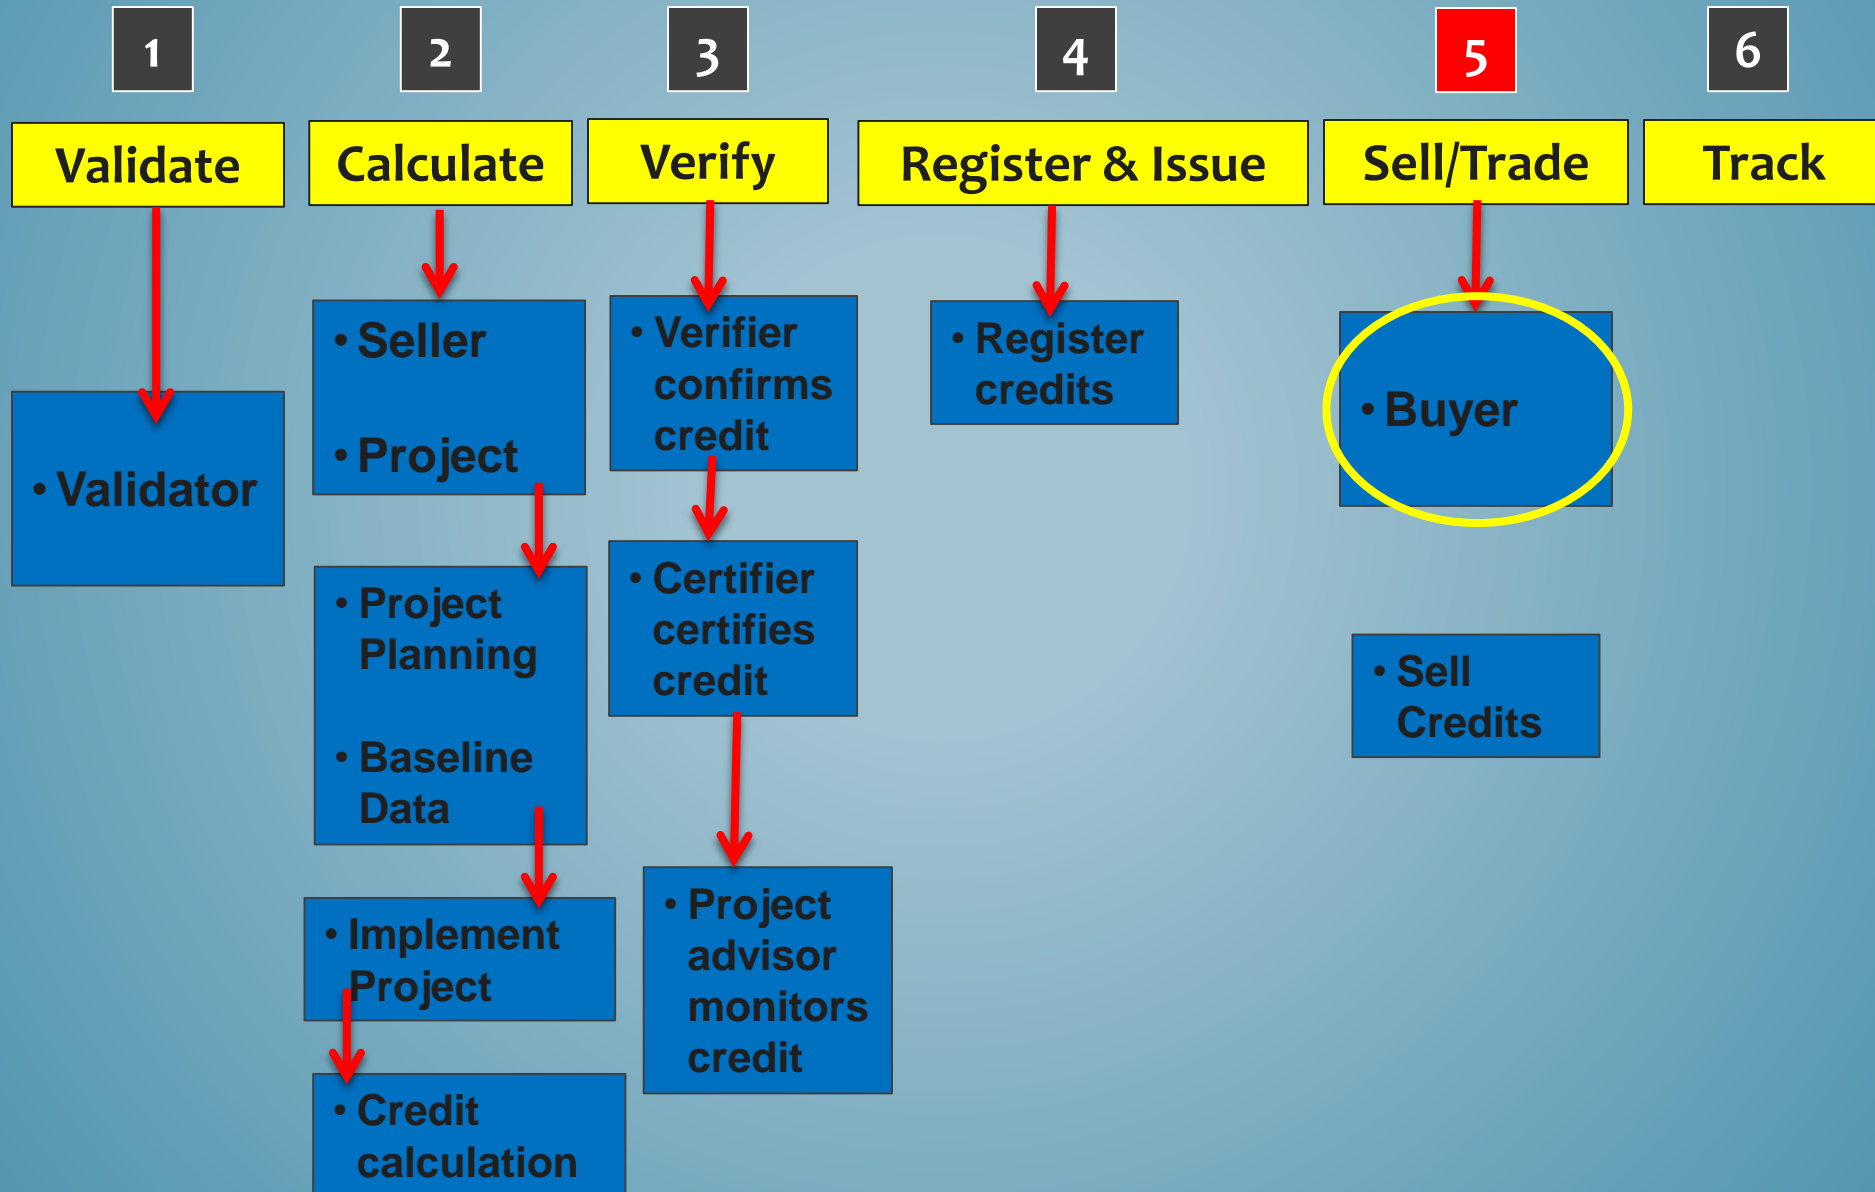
1

Validate

• Validator

2

Calculate

• Seller

• Project

• Project Planning

• Baseline Data

• Implement Project

• Credit calculation

3

Verify

• Verifier confirms credit

• Certifier certifies credit

• Project advisor monitors credit

4

Register & Issue

• Register credits

5

Sell/Trade

• Buyer

• Sell Credits

6

Track